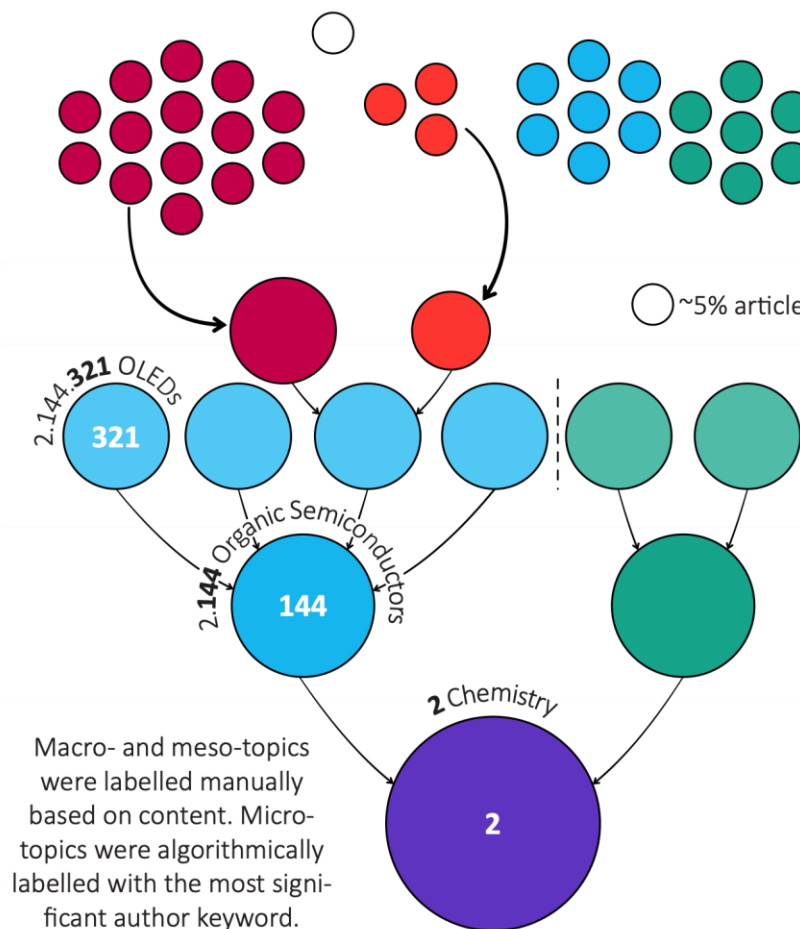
~5% article

2.144.**321** OLEDs

321

2.**144** Organic Semiconductors

144

**2** Chemistry

2

Macro- and meso-topics were labelled manually based on content. Micro-topics were algorithmically labelled with the most significant author keyword.